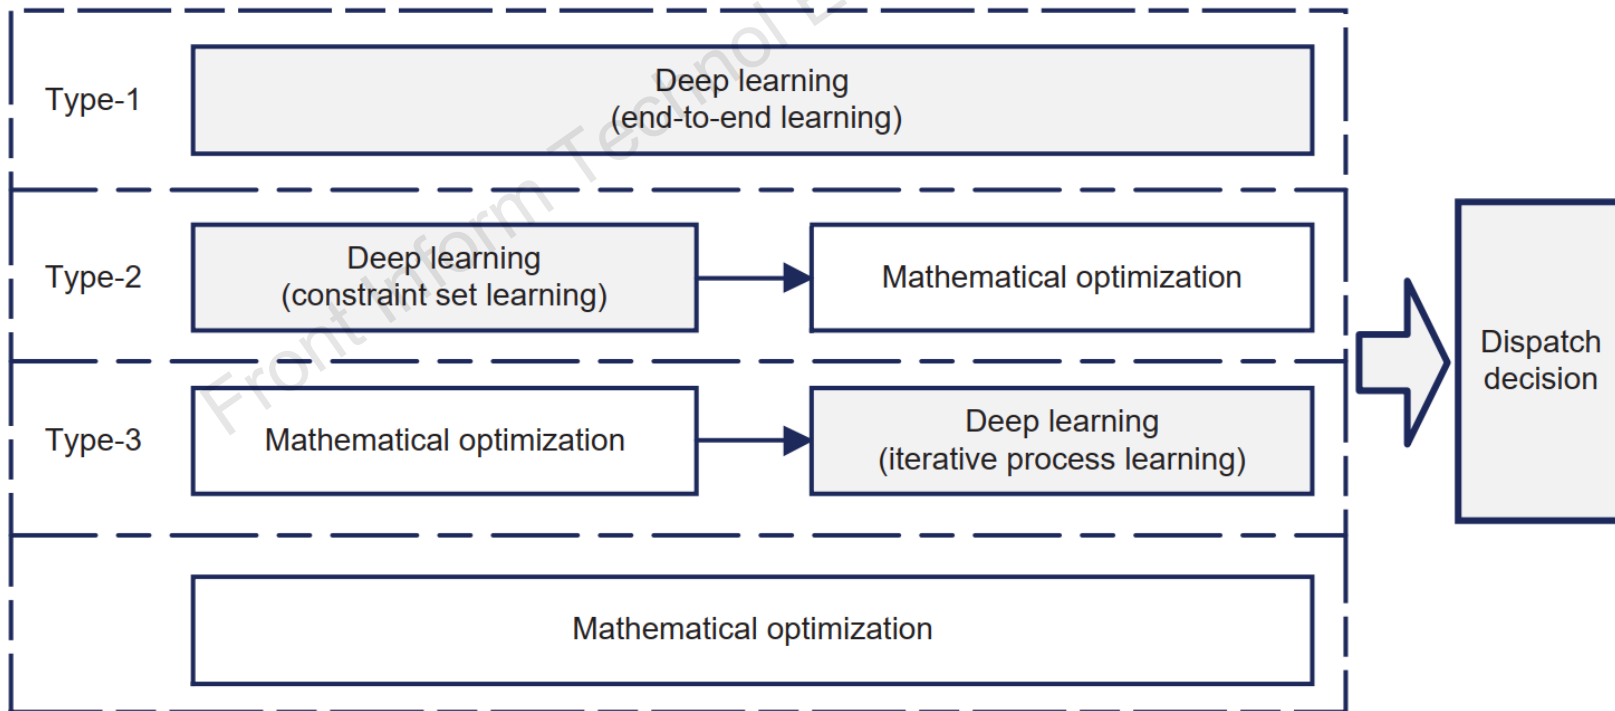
Type-1

Deep learning
(end-to-end learning)

Type-2

Deep learning
(constraint set learning)

Mathematical optimization

Type-3

Mathematical optimization

Deep learning
(iterative process learning)

Mathematical optimization

Dispatch
decision

Front Inform Technol E